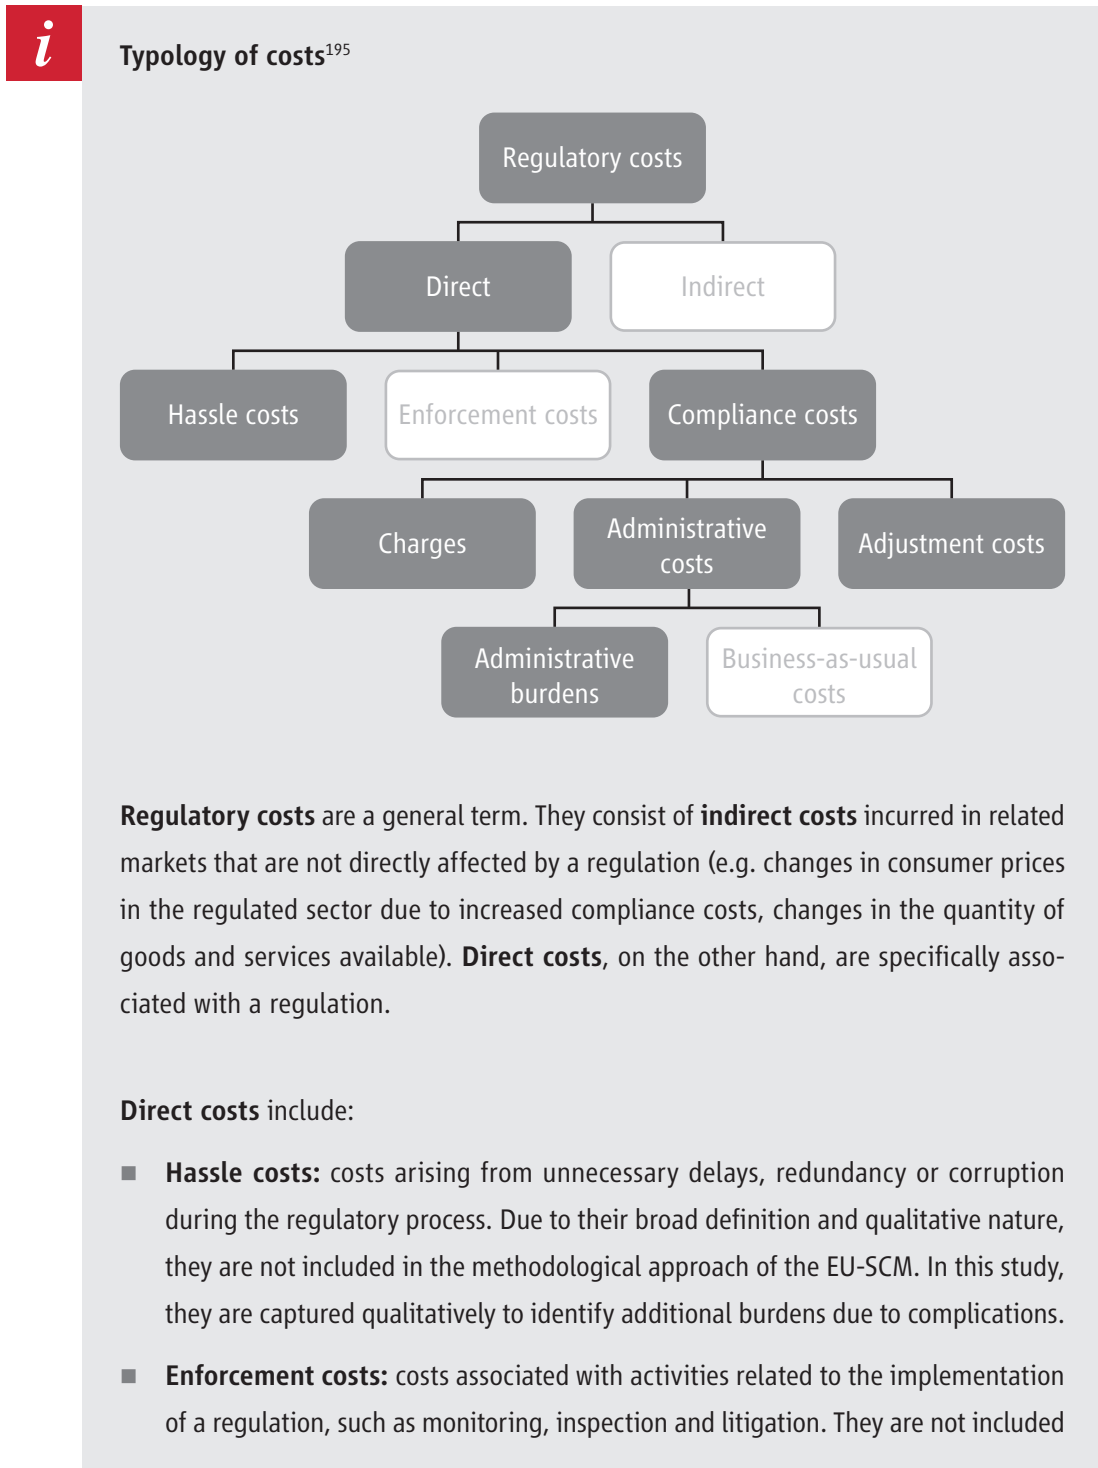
i

Typology of costs$^{195}$

Regulatory costs

Direct

Indirect

Hassle costs

Enforcement costs

Compliance costs

Charges

Administrative costs

Adjustment costs

Administrative burdens

Business-as-usual costs

Regulatory costs are a general term. They consist of indirect costs incurred in related markets that are not directly affected by a regulation (e.g. changes in consumer prices in the regulated sector due to increased compliance costs, changes in the quantity of goods and services available). Direct costs, on the other hand, are specifically associated with a regulation.

Direct costs include:

■ Hassle costs: costs arising from unnecessary delays, redundancy or corruption during the regulatory process. Due to their broad definition and qualitative nature, they are not included in the methodological approach of the EU-SCM. In this study, they are captured qualitatively to identify additional burdens due to complications.

■ Enforcement costs: costs associated with activities related to the implementation of a regulation, such as monitoring, inspection and litigation. They are not included